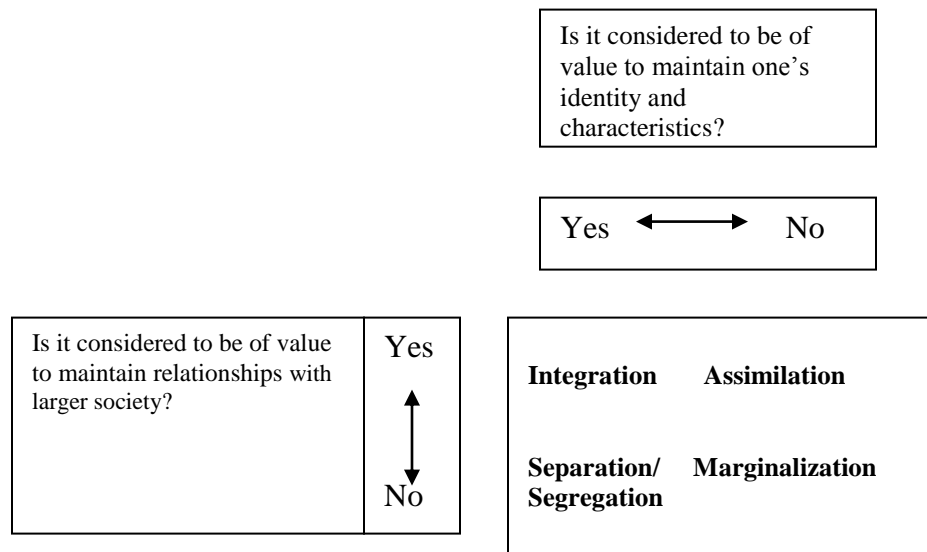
Is it considered to be of value to maintain one's identity and characteristics?

Yes No

Is it considered to be of value to maintain relationships with larger society?

Yes

No

**Integration** **Assimilation**

**Separation/ Segregation** **Marginalization**